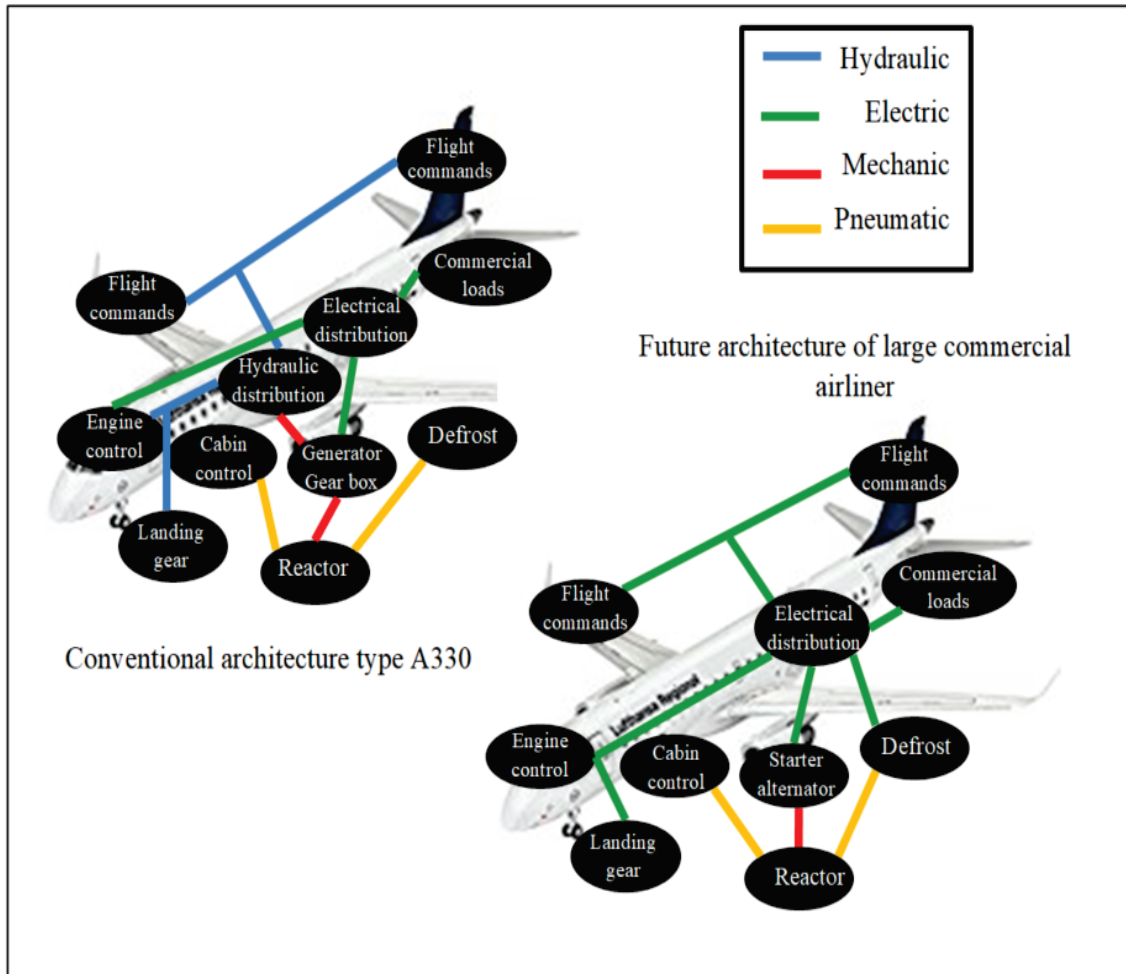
Hydraulic
Electric
Mechanic
Pneumatic

Flight commands
Commercial loads
Flight commands
Electrical distribution
Hydraulic distribution
Engine control
Cabin control
Generator Gear box
Defrost
Landing gear
Reactor

Conventional architecture type A330

Future architecture of large commercial airliner

Flight commands
Commercial loads
Flight commands
Electrical distribution
Lufthansa Regional
Engine control
Cabin control
Starter alternator
Defrost
Landing gear
Reactor